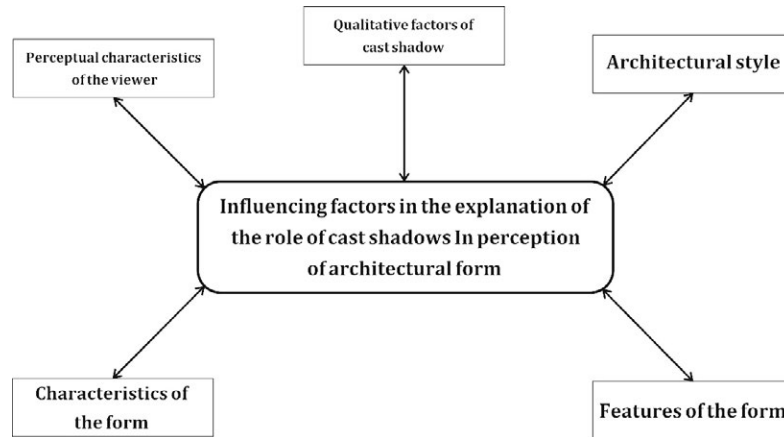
Perceptual characteristics of the viewer

Qualitative factors of cast shadow

Architectural style

Influencing factors in the explanation of the role of cast shadows In perception of architectural form

Characteristics of the form

Features of the form